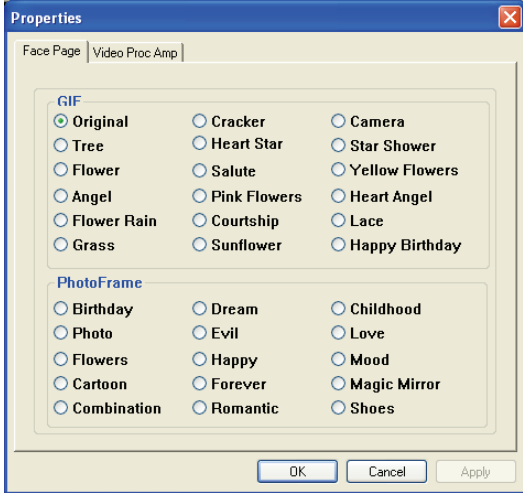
Properties

Face Page | Video Proc Amp

GIF

Original
Cracker
Camera
Tree
Heart Star
Star Shower
Flower
Salute
Yellow Flowers
Angel
Pink Flowers
Heart Angel
Flower Rain
Courtship
Lace
Grass
Sunflower
Happy Birthday

PhotoFrame

Birthday
Dream
Childhood
Photo
Evil
Love
Flowers
Happy
Mood
Cartoon
Forever
Magic Mirror
Combination
Romantic
Shoes

OK
Cancel
Apply